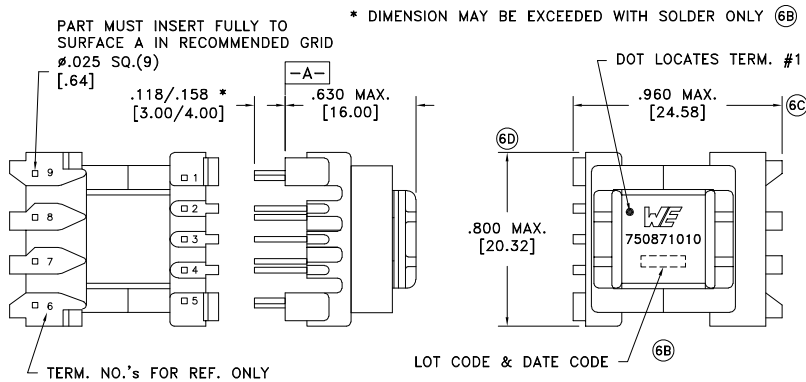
PART MUST INSERT FULLY TO SURFACE A IN RECOMMENDED GRID
ø.025 SQ.(9)
[.64]

* DIMENSION MAY BE EXCEEDED WITH SOLDER ONLY 6B

.118/.158 *
[3.00/4.00]

-A-

.630 MAX.
[16.00]

DOT LOCATES TERM. #1

.960 MAX.
[24.58]

6C

6D

9
8
7
6

1
2
3
4
5

.800 MAX.
[20.32]

WE
750871010

TERM. NO.'s FOR REF. ONLY

LOT CODE & DATE CODE

6B